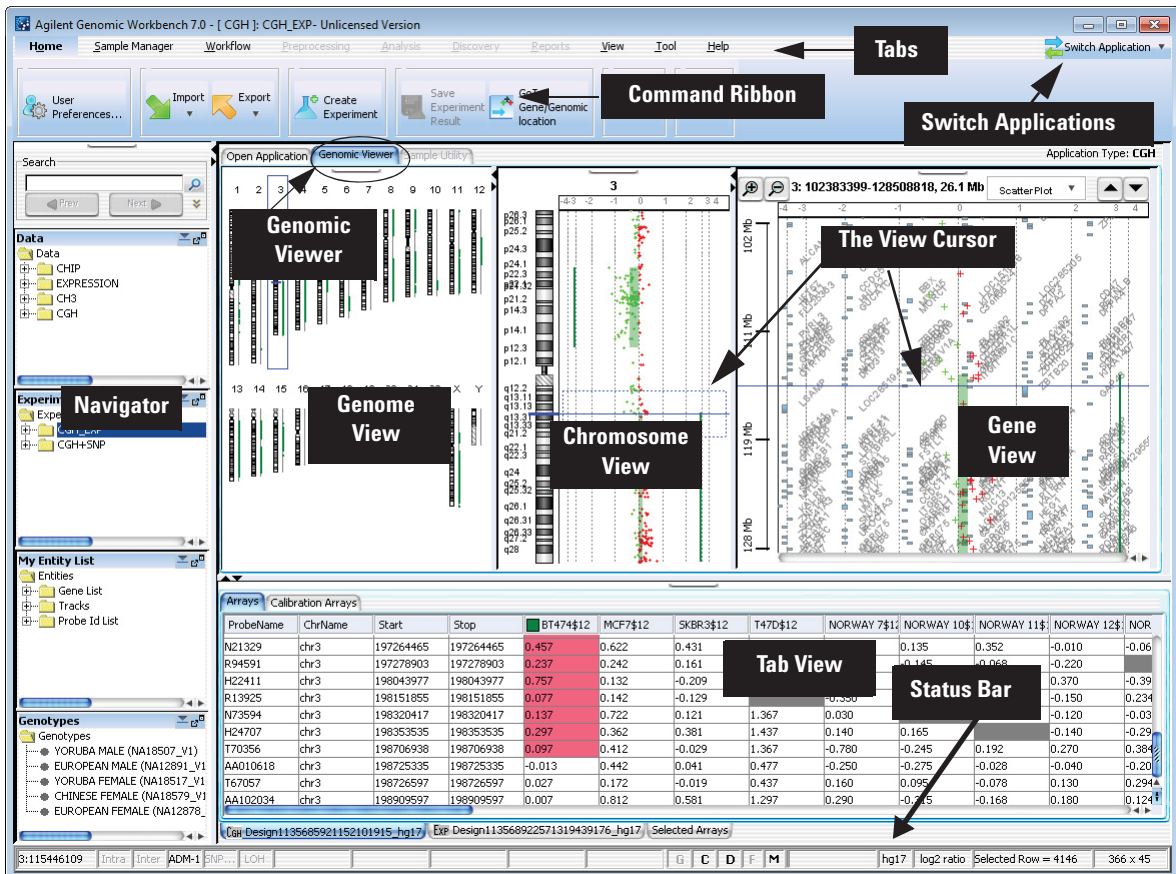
Agilent Genomic Workbench 7.0 - [ CGH ]: CGH_EXP- Unlicensed Version

Home Sample Manager Workflow Preprocessing Analysis Discovery Reports View Tool Help

Tabs

Switch Application

User Preferences...

Import

Export

Create Experiment

Save Experiment Result

GoTo Gene/Genomic location

Command Ribbon

Switch Applications

Search

Prev Next

Open Application Genomic Viewer Sample Utility

Application Type: CGH

Genomic Viewer

Data
Data
CHIP
EXPRESSION
CH3
CGH

Navigator

Experiment
Expe
CGH_EXP
CGH+SNP

Genome View

Chromosome View

The View Cursor

Gene View

3: 102383399-128508818, 26.1 Mb

ScatterPlot

102 Mb
111 Mb
119 Mb
128 Mb

1 2 3 4 5 6 7 8 9 10 11 12

13 14 15 16 X Y

3

My Entity List
Entities
Gene List
Tracks
Probe Id List

Genotypes
Genotypes
YORUBA MALE (NA18507_V1)
EUROPEAN MALE (NA12891_V1
YORUBA FEMALE (NA18517_V1
CHINESE FEMALE (NA18579_V1
EUROPEAN FEMALE (NA12878_

Arrays Calibration Arrays

Tab View

Status Bar

| ProbeName | ChrName | Start | Stop | BT474$12 | MCF7$12 | SKBR3$12 | T47D$12 | NORWAY 7$12 | NORWAY 10$ | NORWAY 11$ | NORWAY 12$ | NOR |
|---|---|---|---|---|---|---|---|---|---|---|---|---|
| N21329 | chr3 | 197264465 | 197264465 | 0.457 | 0.622 | 0.431 | | | 0.135 | 0.352 | -0.010 | -0.06 |
| R94591 | chr3 | 197278903 | 197278903 | 0.237 | 0.242 | 0.161 | | | -0.145 | -0.068 | -0.220 | |
| H22411 | chr3 | 198043977 | 198043977 | 0.757 | 0.132 | -0.209 | | | | | 0.370 | -0.39 |
| R13925 | chr3 | 198151855 | 198151855 | 0.077 | 0.142 | -0.129 | | -0.330 | | | -0.150 | 0.234 |
| N73594 | chr3 | 198320417 | 198320417 | 0.137 | 0.722 | 0.121 | 1.367 | 0.030 | | | -0.120 | -0.03 |
| H24707 | chr3 | 198353535 | 198353535 | 0.297 | 0.362 | 0.381 | 1.437 | 0.140 | 0.165 | | -0.140 | -0.29 |
| T70356 | chr3 | 198706938 | 198706938 | 0.097 | 0.412 | -0.029 | 1.367 | -0.780 | -0.245 | 0.192 | 0.270 | 0.384 |
| AA010618 | chr3 | 198725335 | 198725335 | -0.013 | 0.442 | 0.041 | 0.477 | -0.250 | -0.275 | -0.028 | -0.040 | -0.20 |
| T67057 | chr3 | 198726597 | 198726597 | 0.027 | 0.172 | -0.019 | 0.437 | 0.160 | 0.095 | -0.078 | 0.130 | 0.294 |
| AA102034 | chr3 | 198909597 | 198909597 | 0.007 | 0.812 | 0.581 | 1.297 | 0.290 | -0.215 | -0.168 | 0.180 | 0.124 |

CGH Design11356859211521101915_hg17 EXP Design11356892257131943917 6_hg17 Selected Arrays

3:115446109 Intra Inter ADM-1 SNP... LOH G C D F M hg17 log2 ratio Selected Row = 4146 366 x 45